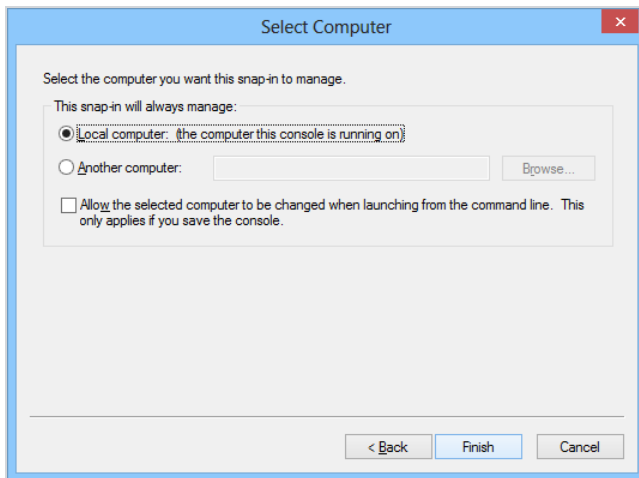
Select Computer

Select the computer you want this snap-in to manage.

This snap-in will always manage:

Local computer: (the computer this console is running on)

Another computer:

Browse...

Allow the selected computer to be changed when launching from the command line. This only applies if you save the console.

< Back

Finish

Cancel